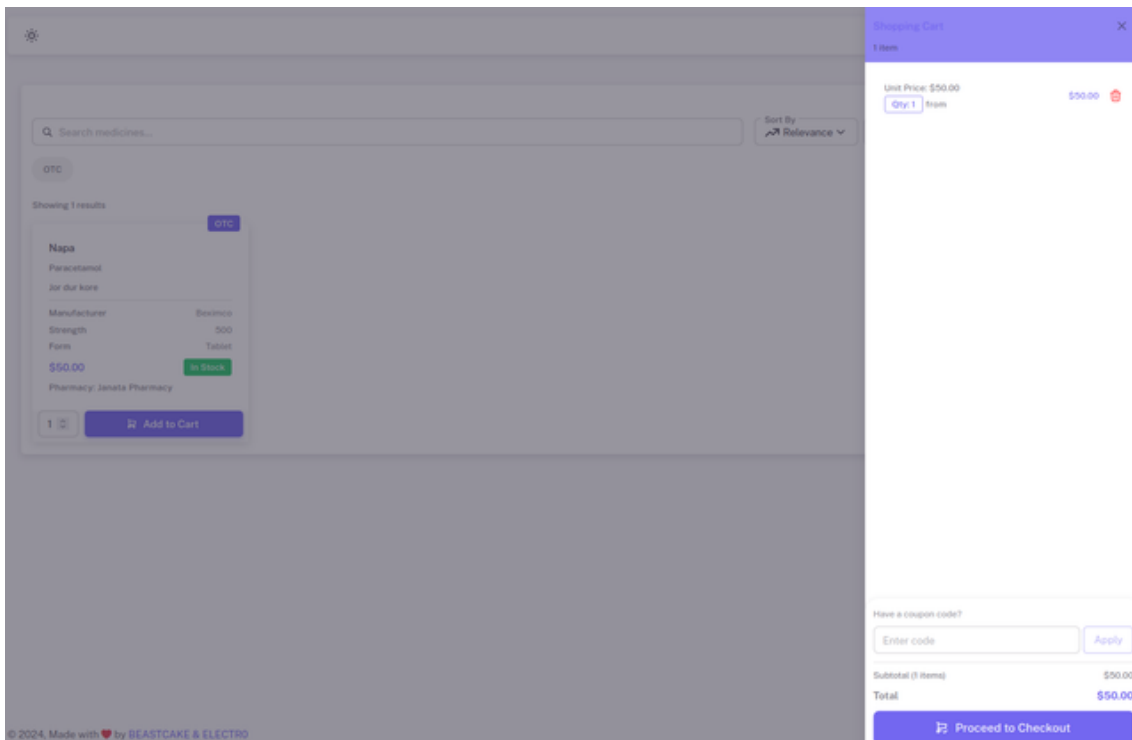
Search medicines...

Sort By
Relevance

OTC

Showing 1 results

OTC

Napa

Paracetamol

Jor dur kore

| Manufacturer | Beximco |
|---|---|
| Strength | 500 |
| Form | Tablet |

$50.00 In Stock

Pharmacy: Janata Pharmacy

1 Add to Cart

© 2024, Made with ♥ by BEASTCAKE & ELECTR0

Shopping Cart
1 item

Unit Price: $50.00
Qty: 1 from
$50.00

Have a coupon code?
Enter code
Apply

Subtotal (1 items) $50.00
Total $50.00

Proceed to Checkout